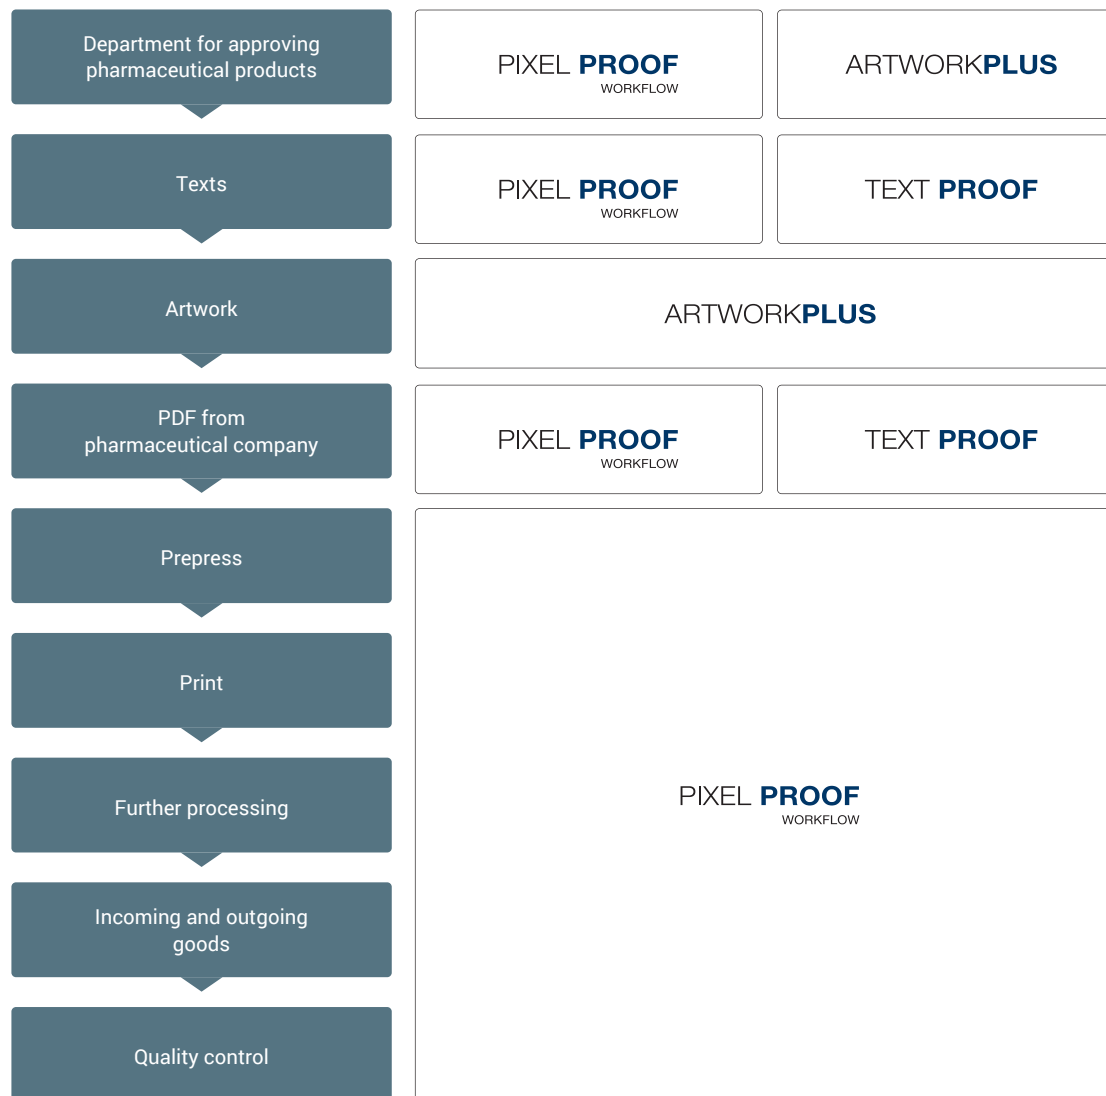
Department for approving pharmaceutical products

PIXEL PROOF
WORKFLOW

ARTWORKPLUS

Texts

PIXEL PROOF
WORKFLOW

TEXT PROOF

Artwork

ARTWORKPLUS

PDF from pharmaceutical company

PIXEL PROOF
WORKFLOW

TEXT PROOF

Prepress

Print

Further processing

Incoming and outgoing goods

Quality control

PIXEL PROOF
WORKFLOW